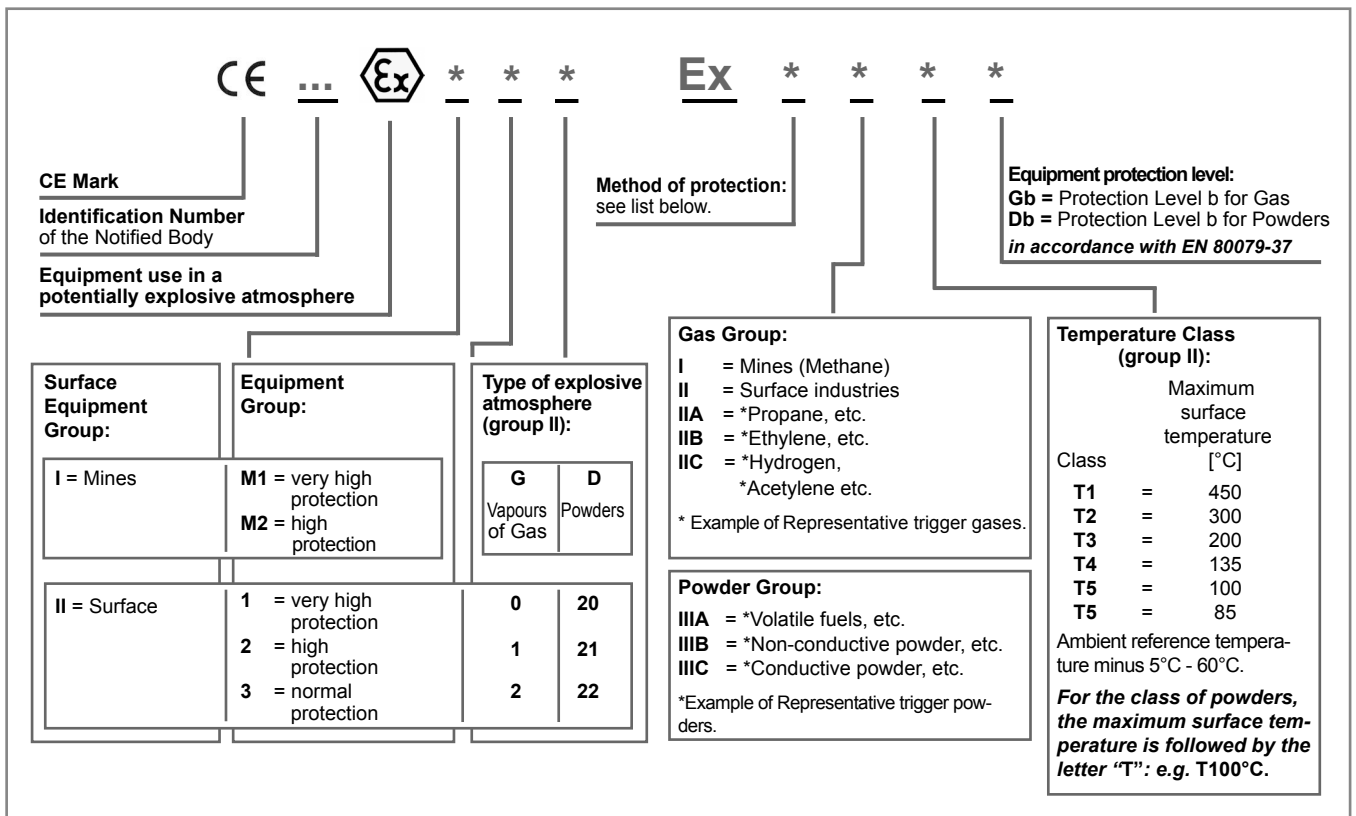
CE ... Ex * * * Ex * * * *

**CE Mark**

**Identification Number** of the Notified Body

**Equipment use in a potentially explosive atmosphere**

**Method of protection:** see list below.

**Equipment protection level:**
**Gb =** Protection Level b for Gas
**Db =** Protection Level b for Powders
***in accordance with EN 80079-37***

**Surface Equipment Group:**

**Equipment Group:**

**Type of explosive atmosphere (group II):**

| G | D |
|---|---|
| Vapours of Gas | Powders |

**I** = Mines | **M1** = very high protection, **M2** = high protection

| **II** = Surface | | | |
|---|---|---|---|
| | **1** = very high protection | **0** | **20** |
| | **2** = high protection | **1** | **21** |
| | **3** = normal protection | **2** | **22** |

**Gas Group:**
**I** = Mines (Methane)
**II** = Surface industries
**IIA** = *Propane, etc.
**IIB** = *Ethylene, etc.
**IIC** = *Hydrogen, *Acetylene etc.
* Example of Representative trigger gases.

**Powder Group:**
**IIIA** = *Volatile fuels, etc.
**IIIB** = *Non-conductive powder, etc.
**IIIC** = *Conductive powder, etc.
*Example of Representative trigger powders.

**Temperature Class (group II):**

| Class | Maximum surface temperature [°C] |
|---|---|
| **T1** = | 450 |
| **T2** = | 300 |
| **T3** = | 200 |
| **T4** = | 135 |
| **T5** = | 100 |
| **T5** = | 85 |

Ambient reference temperature minus 5°C - 60°C.

***For the class of powders, the maximum surface temperature is followed by the letter "T": e.g.* T100°C.**